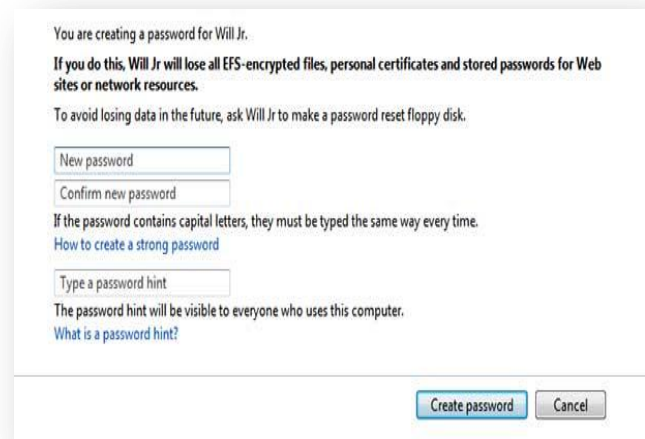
You are creating a password for Will Jr.

If you do this, Will Jr will lose all EFS-encrypted files, personal certificates and stored passwords for Web sites or network resources.

To avoid losing data in the future, ask Will Jr to make a password reset floppy disk.

New password

Confirm new password

If the password contains capital letters, they must be typed the same way every time.

How to create a strong password

Type a password hint

The password hint will be visible to everyone who uses this computer.

What is a password hint?

Create password

Cancel